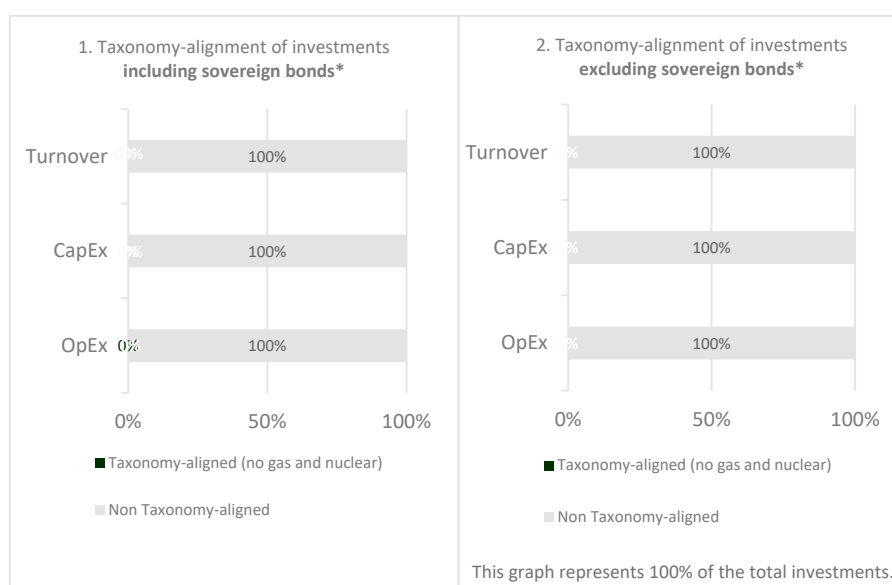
1. Taxonomy-alignment of investments **including sovereign bonds***

Turnover 0% 100%

CapEx 0% 100%

OpEx 0% 100%

0% 50% 100%

Taxonomy-aligned (no gas and nuclear)

Non Taxonomy-aligned

2. Taxonomy-alignment of investments **excluding sovereign bonds***

Turnover % 100%

CapEx % 100%

OpEx % 100%

0% 50% 100%

Taxonomy-aligned (no gas and nuclear)

Non Taxonomy-aligned

This graph represents 100% of the total investments.